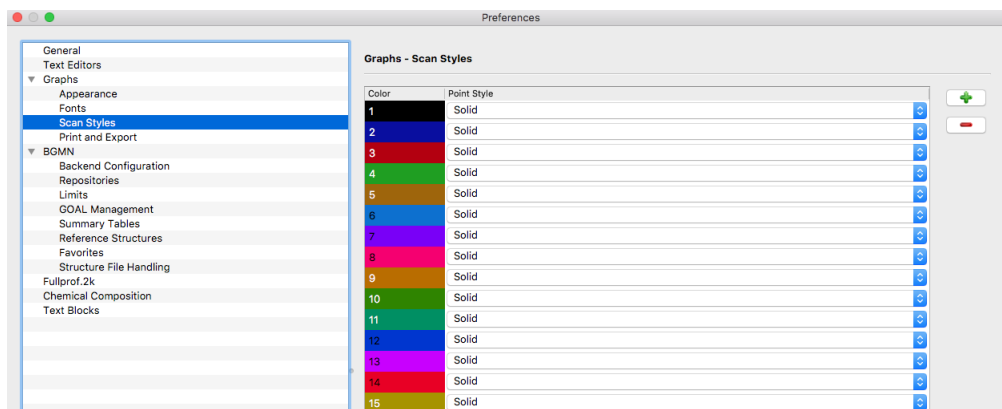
Preferences

General
Text Editors
Graphs
Appearance
Fonts
Scan Styles
Print and Export
BGMN
Backend Configuration
Repositories
Limits
GOAL Management
Summary Tables
Reference Structures
Favorites
Structure File Handling
Fullprof.2k
Chemical Composition
Text Blocks

Graphs - Scan Styles

| Color | Point Style |
|---|---|
| 1 | Solid |
| 2 | Solid |
| 3 | Solid |
| 4 | Solid |
| 5 | Solid |
| 6 | Solid |
| 7 | Solid |
| 8 | Solid |
| 9 | Solid |
| 10 | Solid |
| 11 | Solid |
| 12 | Solid |
| 13 | Solid |
| 14 | Solid |
| 15 | Solid |